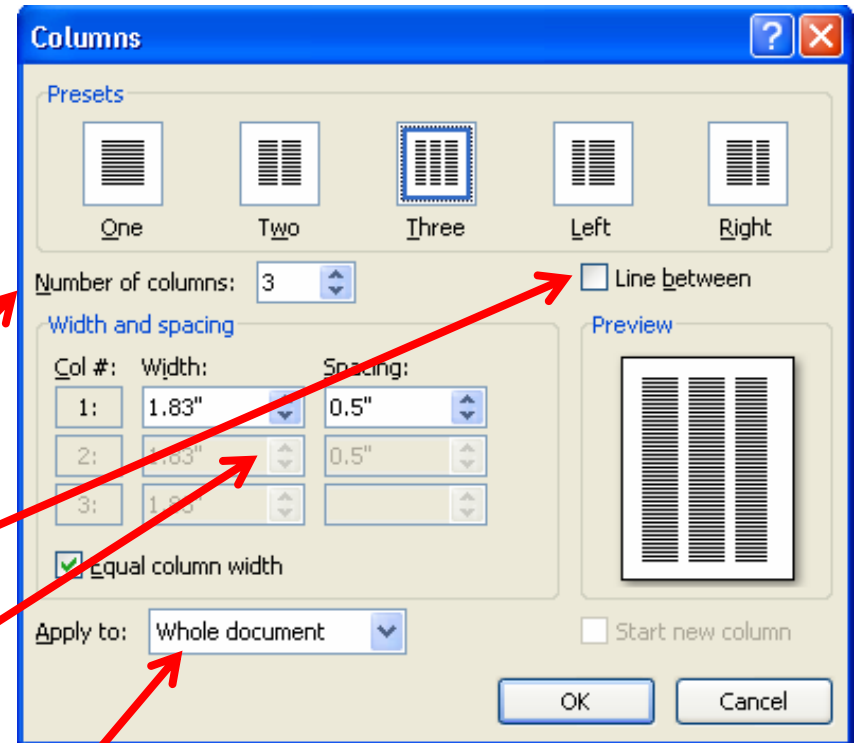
Columns

Presets

One

Two

Three

Left

Right

Number of columns: 3

Line between

Width and spacing

Col #: Width: Spacing:

1: 1.83" 0.5"

2: 1.83" 0.5"

3: 1.83"

Equal column width

Preview

Apply to: Whole document

Start new column

OK

Cancel